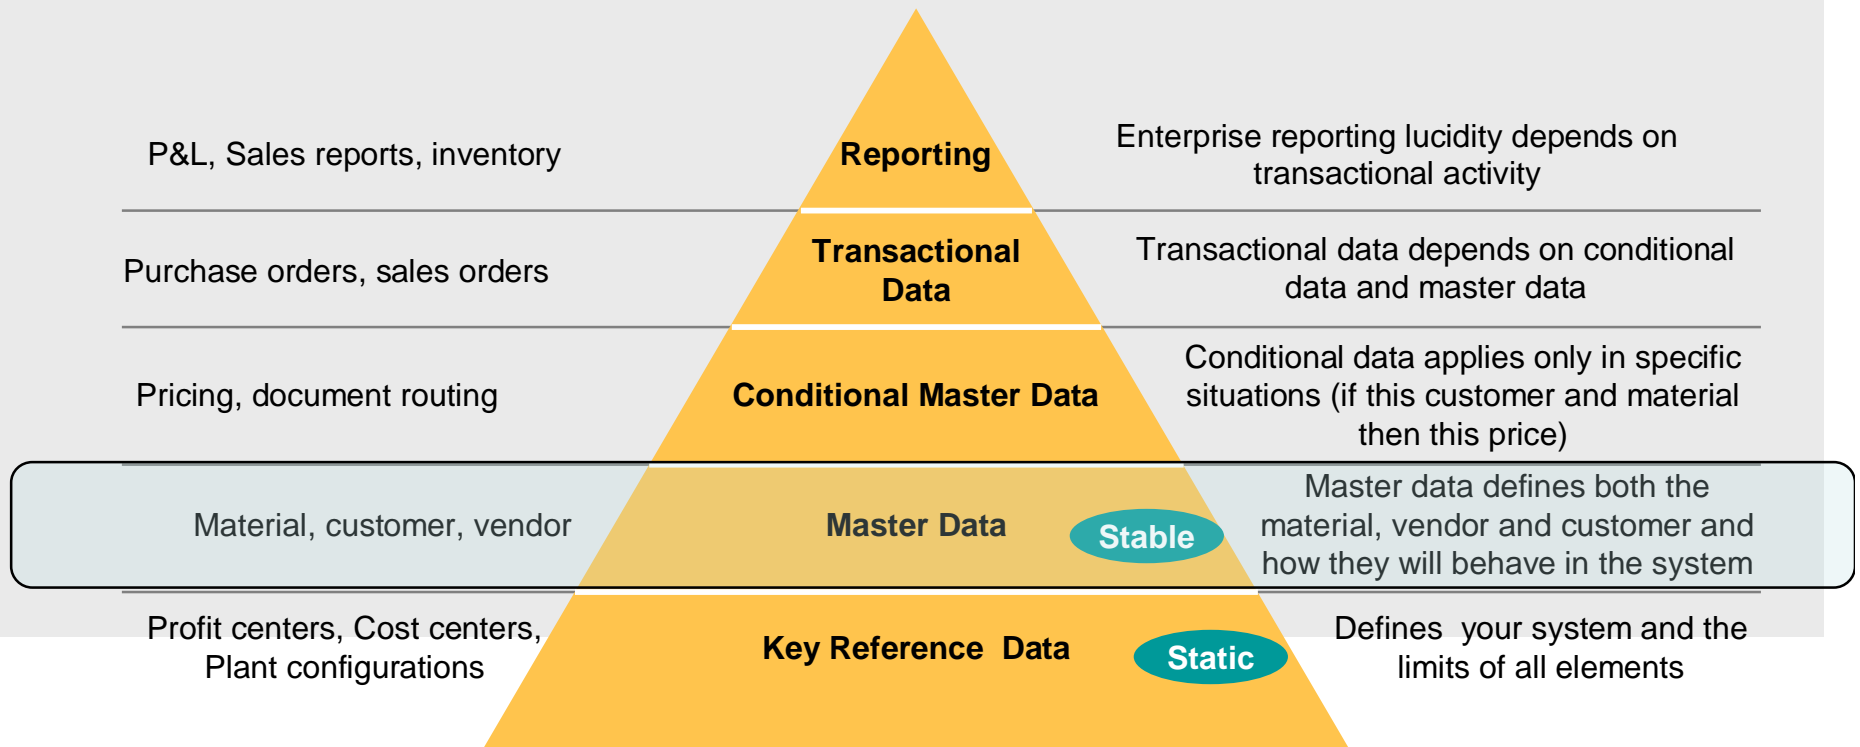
P&L, Sales reports, inventory

Reporting

Enterprise reporting lucidity depends on transactional activity

Purchase orders, sales orders

Transactional Data

Transactional data depends on conditional data and master data

Pricing, document routing

Conditional Master Data

Conditional data applies only in specific situations (if this customer and material then this price)

Material, customer, vendor

Master Data

Stable

Master data defines both the material, vendor and customer and how they will behave in the system

Profit centers, Cost centers, Plant configurations

Key Reference Data

Static

Defines your system and the limits of all elements